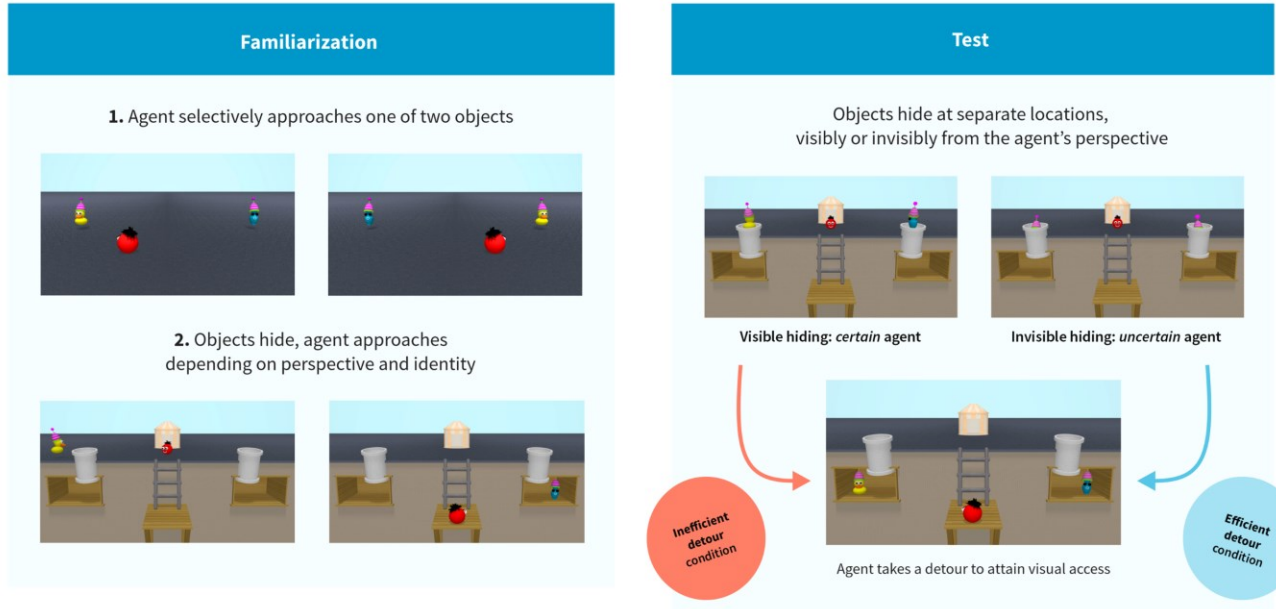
Familiarization

1. Agent selectively approaches one of two objects

2. Objects hide, agent approaches depending on perspective and identity

Test

Objects hide at separate locations, visibly or invisibly from the agent's perspective

Visible hiding: *certain* agent

Invisible hiding: *uncertain* agent

Inefficient detour condition

Agent takes a detour to attain visual access

Efficient detour condition